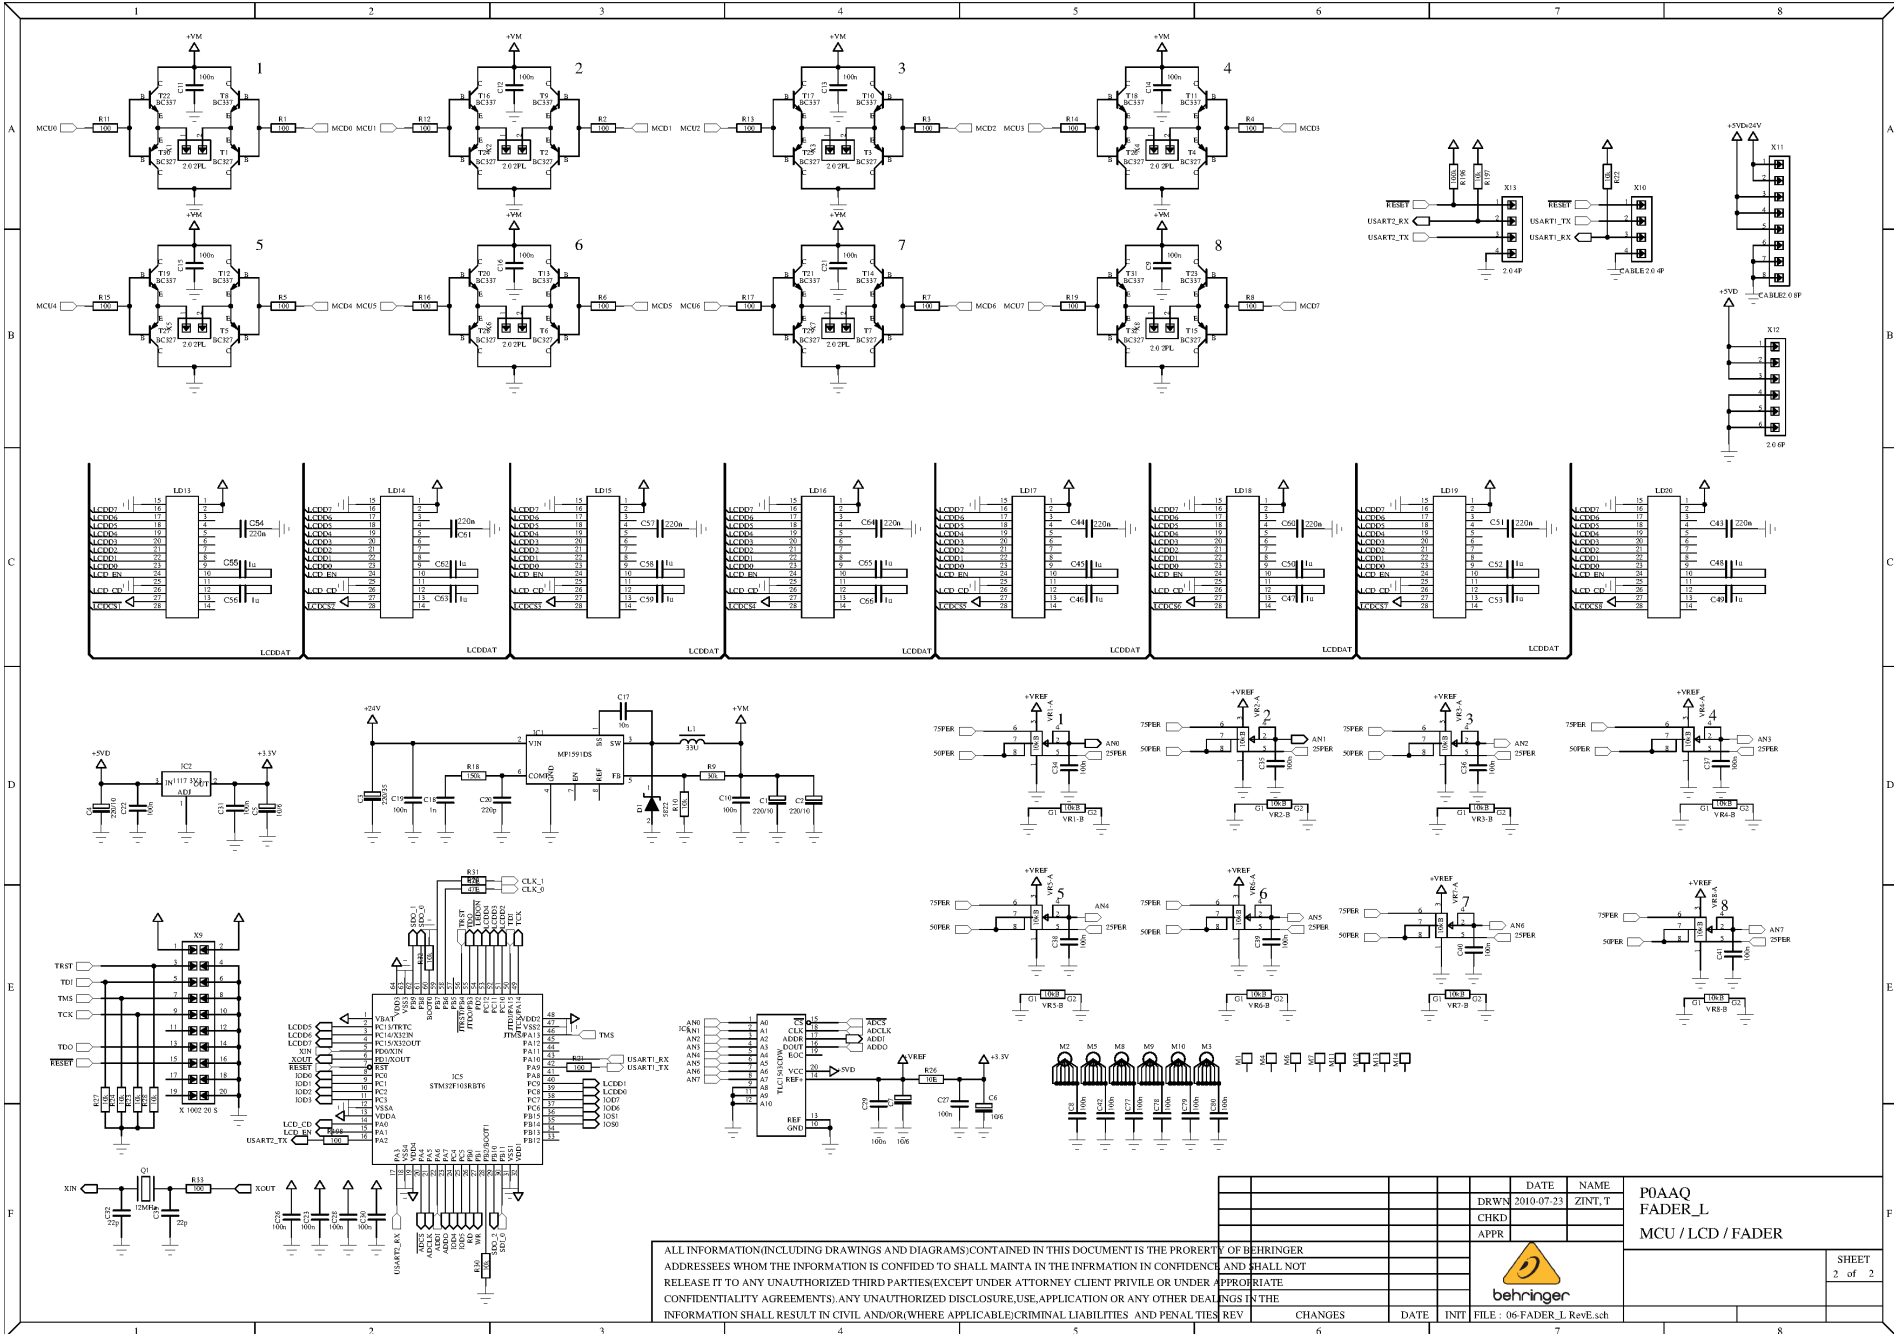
1 2 3 4 5 6 7 8

A B C D E F

+VM 1 2 3 4 5 6 7 8

MCU0 R11 100 R1 100 MCD0 MCU1 R12 100 R2 100 MCD1 MCU2 R13 100 R3 100 MCD2 MCU3 R14 100 R4 100 MCD3

MCU4 R15 100 R5 100 MCD4 MCU5 R16 100 R6 100 MCD5 MCU6 R17 100 R7 100 MCD6 MCU7 R19 100 R8 100 MCD7

BC337 BC327 2.0 2PL 100n

RESET USART2_RX USART2_TX X13 2.0 4P RESET USART1_TX USART1_RX X10 CABLE 2.0 4P +5VD+24V X11 CABLE2.0 8P +5VD X12 2.0 6P

LD13 LD14 LD15 LD16 LD17 LD18 LD19 LD20 LCDDAT

LCDD7 LCDD6 LCDD5 LCDD4 LCDD3 LCDD2 LCDD1 LCDD0 LCD_EN LCD_CD

+5VD IC2 1117 3.3 OUT ADJ +3.3V

+24V IC1 VIN MP1591DS BS SW COMP GND EN REF FB C17 10n L1 33U +VM R18 150k R9 30k D1 SS22 R10

+VREF 75PER 50PER VR1-A AN0 25PER VR1-B AN1 AN2 AN3 AN4 AN5 AN6 AN7 10kB

X9 TRST TDI TMS TCK TDO RESET X 1002 20 S

IC5 STM32F103RBT6 VBAT PC13/TRTC PC14/X32IN PC15/X32OUT PD0/XIN PD1/XOUT RST PC0 PC1 PC2 PC3 VSSA VDDA PA0 PA1 PA2 LCDD5 LCDD6 LCDD7 XIN XOUT RESET IOD0 IOD1 IOD2 IOD3 LCD_CD LCD_EN USART2_TX TMS USART1_RX USART1_TX LCDD1 LCDD0 IOD7 IOD6 IOS1 IOS0 CLK_1 CLK_0 R31 47R

TLC1543CDW A0 A1 A2 A3 A4 A5 A6 A7 A8 A9 A10 CS CLK ADDR DOUT EOC VCC REF+ REF GND ADCS ADCLK ADDI ADDO SVD R26 10E +3.3V

M2 M5 M8 M9 M10 M3

XIN Q1 12MHz R33 100 XOUT 22p

ALL INFORMATION(INCLUDING DRAWINGS AND DIAGRAMS)CONTAINED IN THIS DOCUMENT IS THE PRORERTY OF BEHRINGER ADDRESSEES WHOM THE INFORMATION IS CONFIDED TO SHALL MAINTA IN THE INFRMATION IN CONFIDENCE AND SHALL NOT RELEASE IT TO ANY UNAUTHORIZED THIRD PARTIES(EXCEPT UNDER ATTORNEY CLIENT PRIVILE OR UNDER APPROPRIATE CONFIDENTIALITY AGREEMENTS).ANY UNAUTHORIZED DISCLOSURE,USE,APPLICATION OR ANY OTHER DEALINGS IN THE INFORMATION SHALL RESULT IN CIVIL AND/OR(WHERE APPLICABLE)CRIMINAL LIABILITIES AND PENAL TIES

| | DATE | NAME |
|---|---|---|
| DRWN | 2010-07-23 | ZINT, T |
| CHKD | | |
| APPR | | |

P0AAQ
FADER_L
MCU / LCD / FADER

behringer

SHEET 2 of 2

REV CHANGES DATE INIT FILE : 06-FADER_L RevE.sch